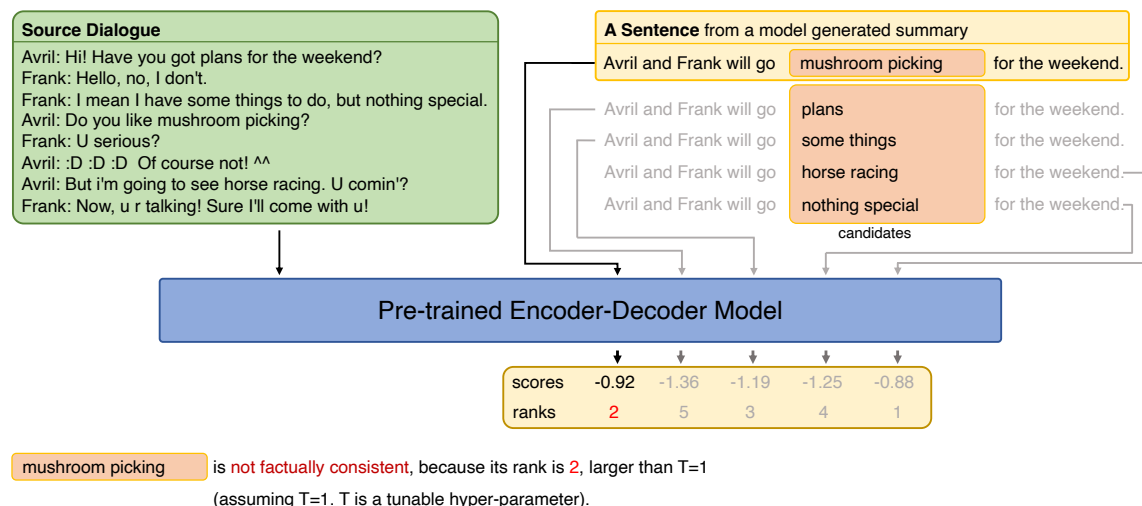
Source Dialogue

Avril: Hi! Have you got plans for the weekend?
Frank: Hello, no, I don't.
Frank: I mean I have some things to do, but nothing special.
Avril: Do you like mushroom picking?
Frank: U serious?
Avril: :D :D :D Of course not! ^^
Avril: But i'm going to see horse racing. U comin'?
Frank: Now, u r talking! Sure I'll come with u!

A Sentence from a model generated summary

Avril and Frank will go mushroom picking for the weekend.

Avril and Frank will go plans for the weekend.
Avril and Frank will go some things for the weekend.
Avril and Frank will go horse racing for the weekend.
Avril and Frank will go nothing special for the weekend.

candidates

Pre-trained Encoder-Decoder Model

| scores | -0.92 | -1.36 | -1.19 | -1.25 | -0.88 |
|---|---|---|---|---|---|
| ranks | 2 | 5 | 3 | 4 | 1 |

mushroom picking is not factually consistent, because its rank is 2, larger than T=1

(assuming T=1. T is a tunable hyper-parameter).